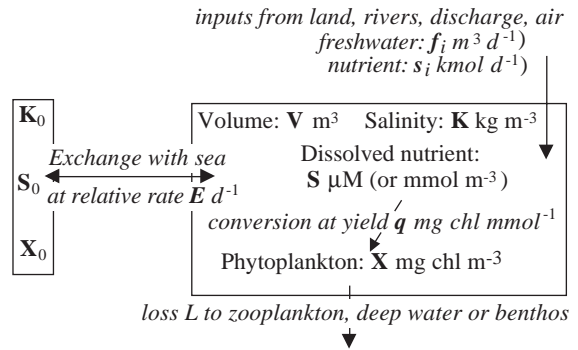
*inputs from land, rivers, discharge, air*
*freshwater:* $\boldsymbol{f}_i$ *m*$^3$ *d*$^{-1}$)
*nutrient:* $\boldsymbol{s}_i$ *kmol d*$^{-1}$)

$\mathbf{K}_0$

$\mathbf{S}_0$

$\mathbf{X}_0$

*Exchange with sea at relative rate* $\boldsymbol{E}$ *d*$^{-1}$

Volume: **V** m$^3$ Salinity: **K** kg m$^{-3}$

Dissolved nutrient:
**S** μM (or mmol m$^{-3}$)

*conversion at yield* $\boldsymbol{q}$ *mg chl mmol*$^{-1}$

Phytoplankton: **X** mg chl m$^{-3}$

*loss L to zooplankton, deep water or benthos*